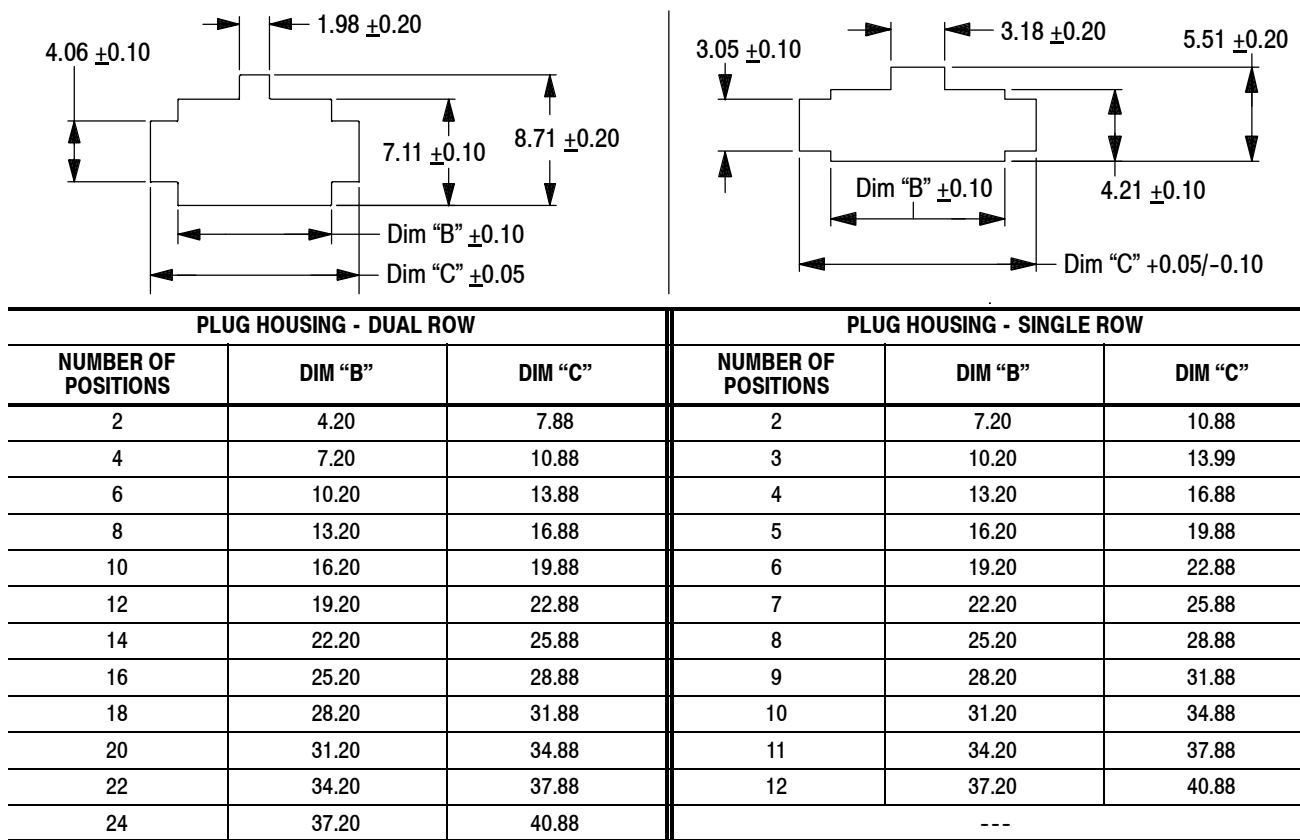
1.98 $\pm$0.20

4.06 $\pm$0.10

7.11 $\pm$0.10

8.71 $\pm$0.20

Dim “B” $\pm$0.10

Dim “C” $\pm$0.05

3.18 $\pm$0.20

3.05 $\pm$0.10

5.51 $\pm$0.20

Dim “B” $\pm$0.10

4.21 $\pm$0.10

Dim “C” +0.05/−0.10

| PLUG HOUSING - DUAL ROW | | | PLUG HOUSING - SINGLE ROW | | |
|---|---|---|---|---|---|
| NUMBER OF POSITIONS | DIM “B” | DIM “C” | NUMBER OF POSITIONS | DIM “B” | DIM “C” |
| 2 | 4.20 | 7.88 | 2 | 7.20 | 10.88 |
| 4 | 7.20 | 10.88 | 3 | 10.20 | 13.99 |
| 6 | 10.20 | 13.88 | 4 | 13.20 | 16.88 |
| 8 | 13.20 | 16.88 | 5 | 16.20 | 19.88 |
| 10 | 16.20 | 19.88 | 6 | 19.20 | 22.88 |
| 12 | 19.20 | 22.88 | 7 | 22.20 | 25.88 |
| 14 | 22.20 | 25.88 | 8 | 25.20 | 28.88 |
| 16 | 25.20 | 28.88 | 9 | 28.20 | 31.88 |
| 18 | 28.20 | 31.88 | 10 | 31.20 | 34.88 |
| 20 | 31.20 | 34.88 | 11 | 34.20 | 37.88 |
| 22 | 34.20 | 37.88 | 12 | 37.20 | 40.88 |
| 24 | 37.20 | 40.88 | --- | | |